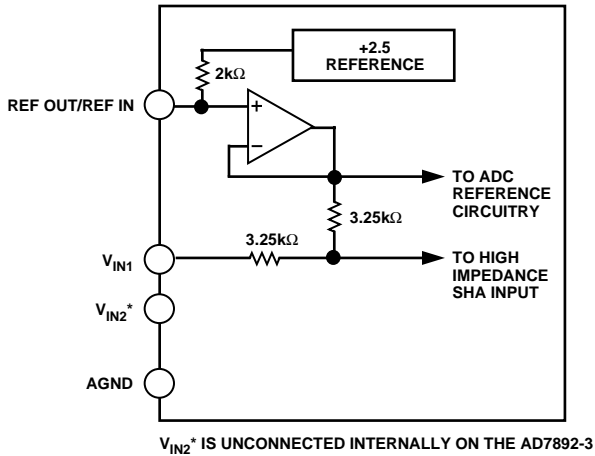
+2.5 REFERENCE

2k$\Omega$

REF OUT/REF IN

+

−

TO ADC REFERENCE CIRCUITRY

3.25k$\Omega$

3.25k$\Omega$

$V_{IN1}$

TO HIGH IMPEDANCE SHA INPUT

$V_{IN2}$*

AGND

$V_{IN2}$* IS UNCONNECTED INTERNALLY ON THE AD7892-3